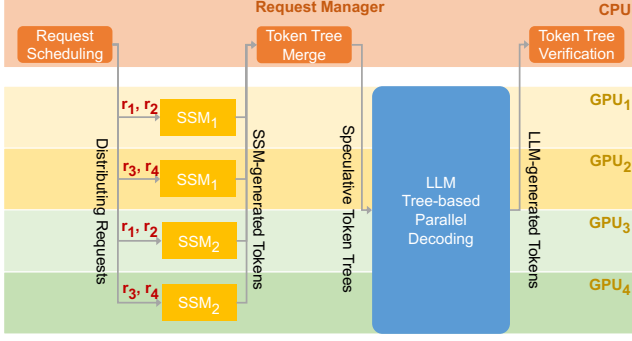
Request Manager

CPU

Request Scheduling

Token Tree Merge

Token Tree Verification

GPU$_1$

GPU$_2$

GPU$_3$

GPU$_4$

Distributing Requests

$r_1, r_2$

SSM$_1$

$r_3, r_4$

SSM$_1$

$r_1, r_2$

SSM$_2$

$r_3, r_4$

SSM$_2$

SSM-generated Tokens

Speculative Token Trees

LLM Tree-based Parallel Decoding

LLM-generated Tokens